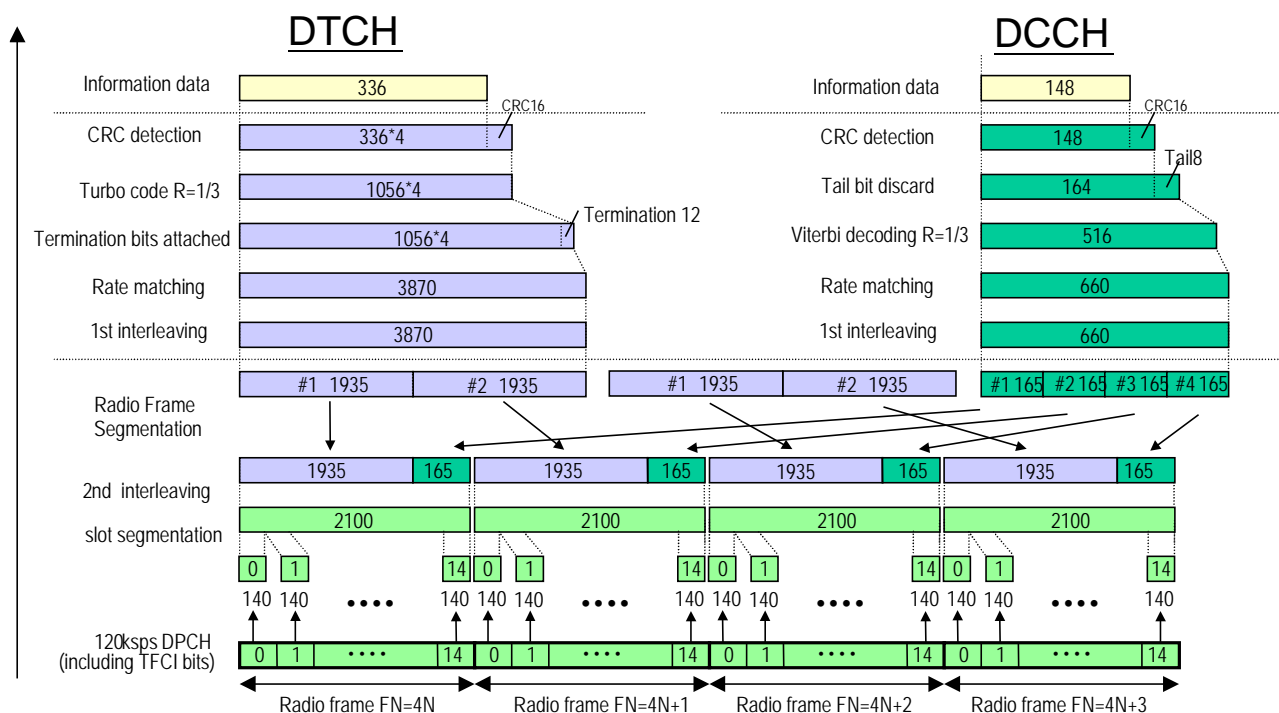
DTCH

DCCH

Information data 336

CRC16

CRC detection 336*4

Turbo code R=1/3 1056*4

Termination 12

Termination bits attached 1056*4

Rate matching 3870

1st interleaving 3870

Information data 148

CRC16

CRC detection 148

Tail8

Tail bit discard 164

Viterbi decoding R=1/3 516

Rate matching 660

1st interleaving 660

#1 1935 #2 1935 #1 1935 #2 1935 #1 165 #2 165 #3 165 #4 165

Radio Frame Segmentation

1935 165 1935 165 1935 165 1935 165

2nd interleaving

slot segmentation 2100 2100 2100 2100

0 1 14 0 1 14 0 1 14 0 1 14

140 140 •••• 140 140 140 •••• 140 140 140 •••• 140 140 140 •••• 140

120ksps DPCH (including TFCI bits)

0 1 •••• 14 0 1 •••• 14 0 1 •••• 14 0 1 •••• 14

Radio frame FN=4N Radio frame FN=4N+1 Radio frame FN=4N+2 Radio frame FN=4N+3